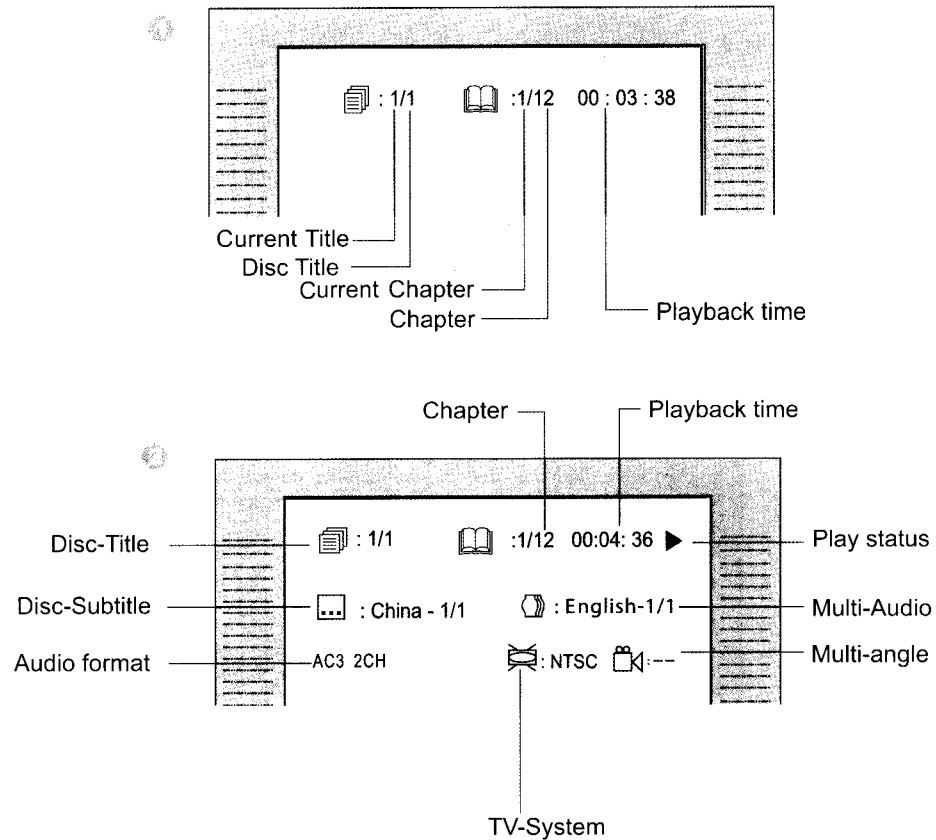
: 1/1 :1/12 00 : 03 : 38

Current Title
Disc Title
Current Chapter
Chapter
Playback time

Chapter
Playback time

Disc-Title : 1/1 :1/12 00:04: 36 Play status
Disc-Subtitle : China - 1/1 : English-1/1 Multi-Audio
Audio format AC3 2CH : NTSC :-- Multi-angle

TV-System